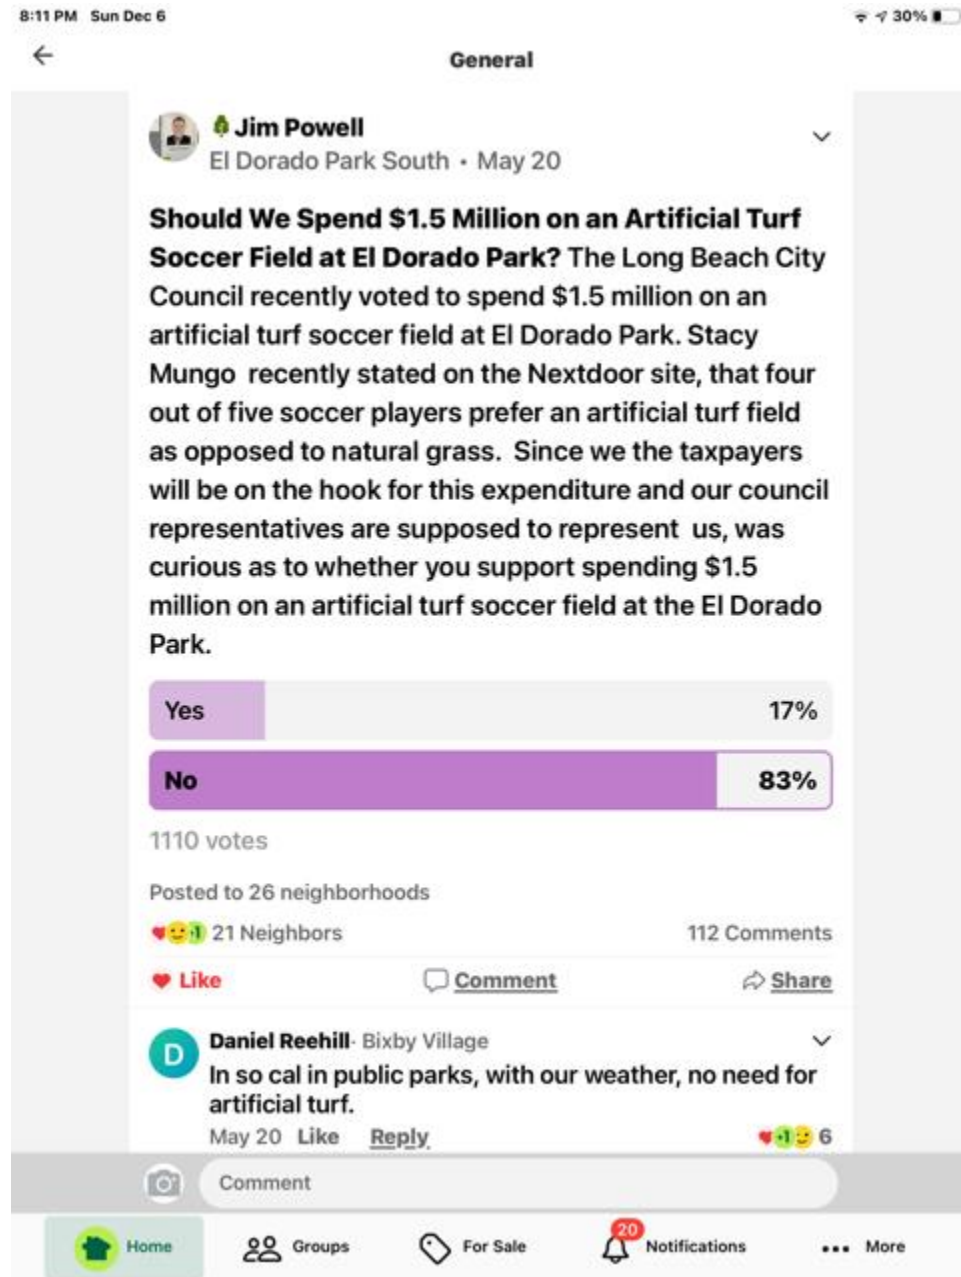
8:11 PM Sun Dec 6

30%

General

Jim Powell
El Dorado Park South • May 20

**Should We Spend $1.5 Million on an Artificial Turf Soccer Field at El Dorado Park?** The Long Beach City Council recently voted to spend $1.5 million on an artificial turf soccer field at El Dorado Park. Stacy Mungo recently stated on the Nextdoor site, that four out of five soccer players prefer an artificial turf field as opposed to natural grass. Since we the taxpayers will be on the hook for this expenditure and our council representatives are supposed to represent us, was curious as to whether you support spending $1.5 million on an artificial turf soccer field at the El Dorado Park.

Yes 17%

No 83%

1110 votes

Posted to 26 neighborhoods

21 Neighbors

112 Comments

Like

Comment

Share

D

Daniel Reehill · Bixby Village

In so cal in public parks, with our weather, no need for artificial turf.

May 20 Like Reply

6

Comment

Home

Groups

For Sale

20

Notifications

More